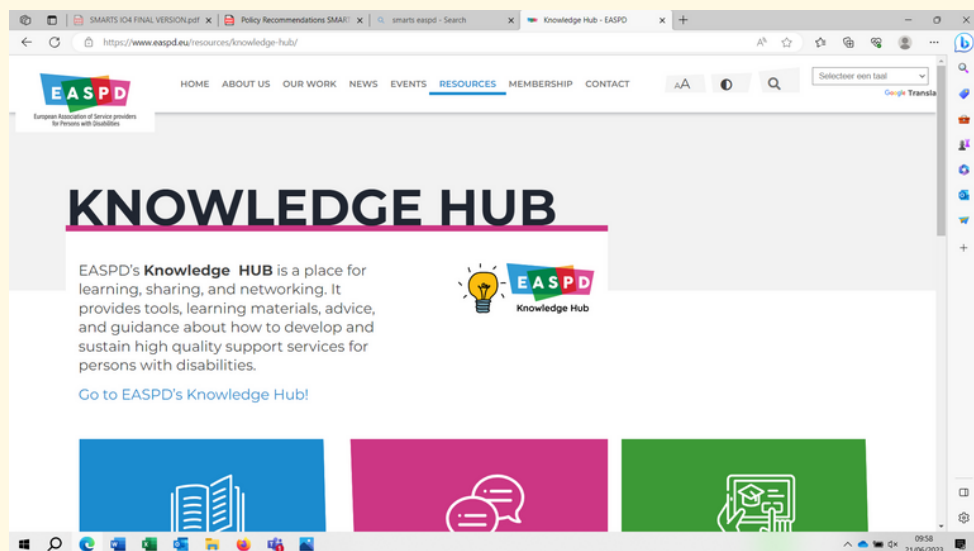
SMARTS IO4 FINAL VERSION.pdf ×
Policy Recommendations SMART ×
smarts easpd - Search ×
Knowledge Hub - EASPD ×
+

https://www.easpd.eu/resources/knowledge-hub/

EASPD
European Association of Service providers for Persons with Disabilities

HOME ABOUT US OUR WORK NEWS EVENTS RESOURCES MEMBERSHIP CONTACT

AA

Selecteer een taal
Google Transla

KNOWLEDGE HUB

EASPD's **Knowledge HUB** is a place for learning, sharing, and networking. It provides tools, learning materials, advice, and guidance about how to develop and sustain high quality support services for persons with disabilities.

EASPD
Knowledge Hub

Go to EASPD's Knowledge Hub!

09:58
21/06/2023